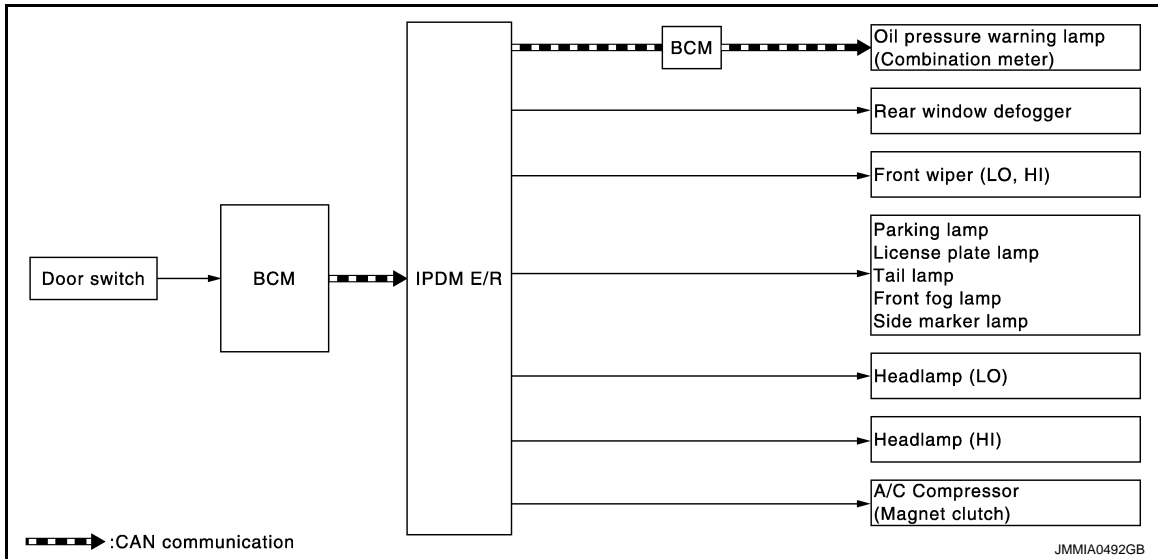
Door switch

BCM

IPDM E/R

BCM

Oil pressure warning lamp
(Combination meter)

Rear window defogger

Front wiper (LO, HI)

Parking lamp
License plate lamp
Tail lamp
Front fog lamp
Side marker lamp

Headlamp (LO)

Headlamp (HI)

A/C Compressor
(Magnet clutch)

:CAN communication

JMMIA0492GB